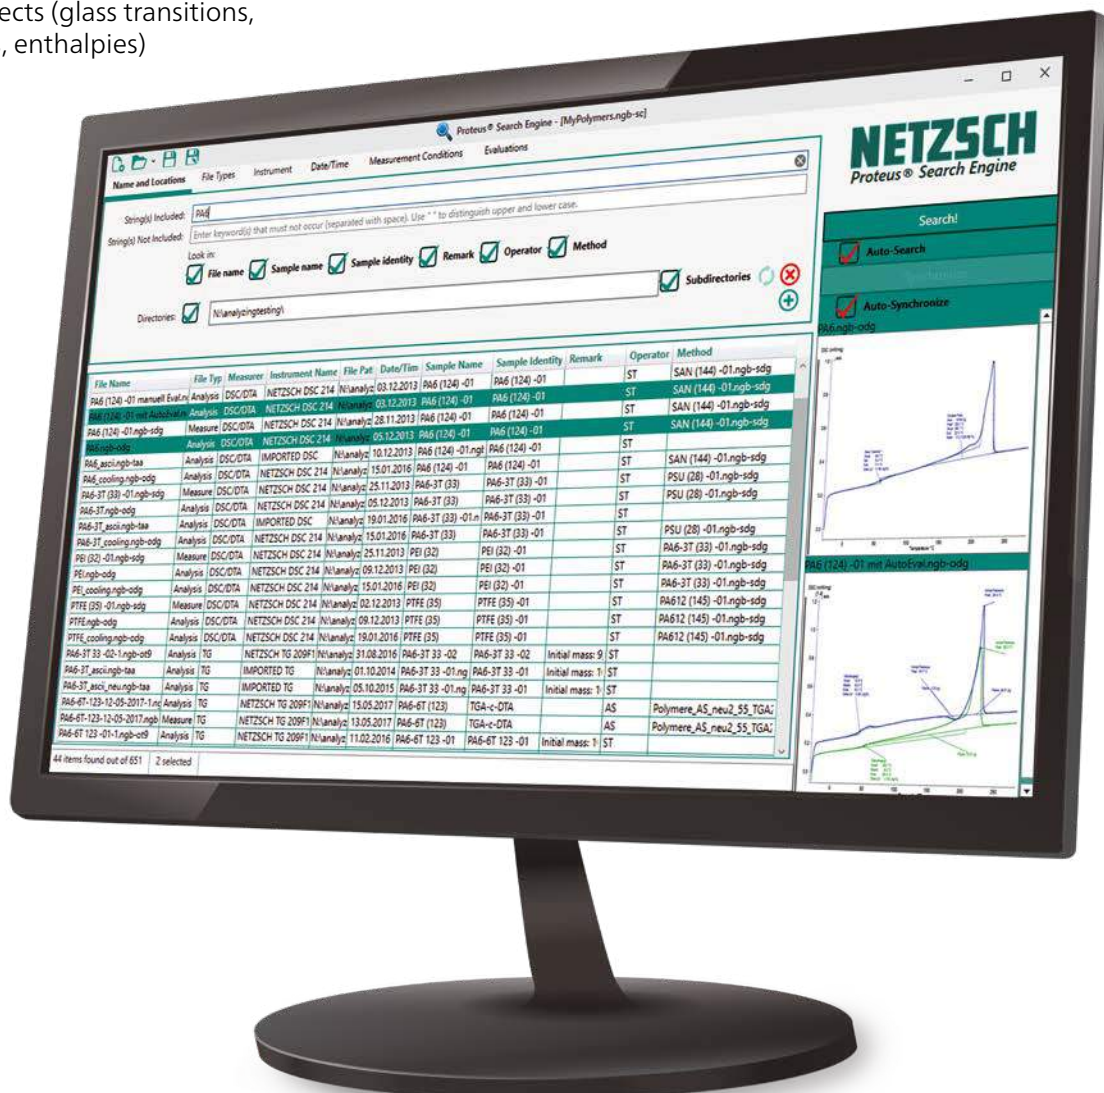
ects (glass transitions,
, enthalpies)

Proteus® Search Engine - [MyPolymers.ngb-sc]

NETZSCH
Proteus® Search Engine

Name and Locations | File Types | Instrument | Date/Time | Measurement Conditions | Evaluations

String(s) Included: PA6
String(s) Not Included: Enter keyword(s) that must not occur (separated with space). Use " " to distinguish upper and lower case.
Look in:
File name | Sample name | Sample identity | Remark | Operator | Method
Subdirectories
Directories: N:\analyzingtesting\

Search!
Auto-Search
Synchronize
Auto-Synchronize

| File Name | File Typ | Measurer | Instrument Name | File Pat | Date/Tim | Sample Name | Sample Identity | Remark | Operator | Method |
|---|---|---|---|---|---|---|---|---|---|---|
| PA6 (124) -01 manuell Eval.n | Analysis | DSC/DTA | NETZSCH DSC 214 | N:\analyz | 03.12.2013 | PA6 (124) -01 | PA6 (124) -01 | | ST | SAN (144) -01.ngb-sdg |
| PA6 (124) -01 mit AutoEval.n | Analysis | DSC/DTA | NETZSCH DSC 214 | N:\analyz | 03.12.2013 | PA6 (124) -01 | PA6 (124) -01 | | ST | SAN (144) -01.ngb-sdg |
| PA6 (124) -01.ngb-sdg | Measure | DSC/DTA | NETZSCH DSC 214 | N:\analyz | 28.11.2013 | PA6 (124) -01 | PA6 (124) -01 | | ST | SAN (144) -01.ngb-sdg |
| PA6.ngb-odg | Analysis | DSC/DTA | NETZSCH DSC 214 | N:\analyz | 05.12.2013 | PA6 (124) -01 | PA6 (124) -01 | | ST | SAN (144) -01.ngb-sdg |
| PA6_ascii.ngb-taa | Analysis | DSC/DTA | IMPORTED DSC | N:\analyz | 10.12.2013 | PA6 (124) -01.ngt | PA6 (124) -01 | | ST | |
| PA6_cooling.ngb-odg | Analysis | DSC/DTA | NETZSCH DSC 214 | N:\analyz | 15.01.2016 | PA6 (124) -01 | PA6 (124) -01 | | ST | SAN (144) -01.ngb-sdg |
| PA6-3T (33) -01.ngb-sdg | Measure | DSC/DTA | NETZSCH DSC 214 | N:\analyz | 25.11.2013 | PA6-3T (33) | PA6-3T (33) -01 | | ST | PSU (28) -01.ngb-sdg |
| PA6-3T.ngb-odg | Analysis | DSC/DTA | NETZSCH DSC 214 | N:\analyz | 05.12.2013 | PA6-3T (33) | PA6-3T (33) -01 | | ST | PSU (28) -01.ngb-sdg |
| PA6-3T_ascii.ngb-taa | Analysis | DSC/DTA | IMPORTED DSC | N:\analyz | 19.01.2016 | PA6-3T (33) -01.n | PA6-3T (33) -01 | | ST | |
| PA6-3T_cooling.ngb-odg | Analysis | DSC/DTA | NETZSCH DSC 214 | N:\analyz | 15.01.2016 | PA6-3T (33) | PA6-3T (33) -01 | | ST | PSU (28) -01.ngb-sdg |
| PEI (32) -01.ngb-sdg | Measure | DSC/DTA | NETZSCH DSC 214 | N:\analyz | 25.11.2013 | PEI (32) | PEI (32) -01 | | ST | PA6-3T (33) -01.ngb-sdg |
| PEI.ngb-odg | Analysis | DSC/DTA | NETZSCH DSC 214 | N:\analyz | 09.12.2013 | PEI (32) | PEI (32) -01 | | ST | PA6-3T (33) -01.ngb-sdg |
| PEI_cooling.ngb-odg | Analysis | DSC/DTA | NETZSCH DSC 214 | N:\analyz | 15.01.2016 | PEI (32) | PEI (32) -01 | | ST | PA6-3T (33) -01.ngb-sdg |
| PTFE (35) -01.ngb-sdg | Measure | DSC/DTA | NETZSCH DSC 214 | N:\analyz | 02.12.2013 | PTFE (35) | PTFE (35) -01 | | ST | PA612 (145) -01.ngb-sdg |
| PTFE.ngb-odg | Analysis | DSC/DTA | NETZSCH DSC 214 | N:\analyz | 09.12.2013 | PTFE (35) | PTFE (35) -01 | | ST | PA612 (145) -01.ngb-sdg |
| PTFE_cooling.ngb-odg | Analysis | DSC/DTA | NETZSCH DSC 214 | N:\analyz | 19.01.2016 | PTFE (35) | PTFE (35) -01 | | ST | PA612 (145) -01.ngb-sdg |
| PA6-3T 33 -02-1.ngb-ot9 | Analysis | TG | NETZSCH TG 209F1 | N:\analyz | 31.08.2016 | PA6-3T 33 -02 | PA6-3T 33 -02 | Initial mass: 9 | ST | |
| PA6-3T_ascii.ngb-taa | Analysis | TG | IMPORTED TG | N:\analyz | 01.10.2014 | PA6-3T 33 -01.ng | PA6-3T 33 -01 | Initial mass: 1 | ST | |
| PA6-3T_ascii_neu.ngb-taa | Analysis | TG | IMPORTED TG | N:\analyz | 05.10.2015 | PA6-3T 33 -01.ng | PA6-3T 33 -01 | Initial mass: 1 | ST | |
| PA6-6T-123-12-05-2017-1.nc | Analysis | TG | NETZSCH TG 209F1 | N:\analyz | 15.05.2017 | PA6-6T (123) | TGA-c-DTA | | AS | Polymere_AS_neu2_55_TGA |
| PA6-6T-123-12-05-2017.ngb | Measure | TG | NETZSCH TG 209F1 | N:\analyz | 13.05.2017 | PA6-6T (123) | TGA-c-DTA | | AS | Polymere_AS_neu2_55_TGA |
| PA6-6T 123 -01-1.ngb-ot9 | Analysis | TG | NETZSCH TG 209F1 | N:\analyz | 11.02.2016 | PA6-6T 123 -01 | PA6-6T 123 -01 | Initial mass: 1 | ST | |

44 items found out of 651 | 2 selected

PA6.ngb-odg
PA6 (124) -01 mit AutoEval.ngb-odg